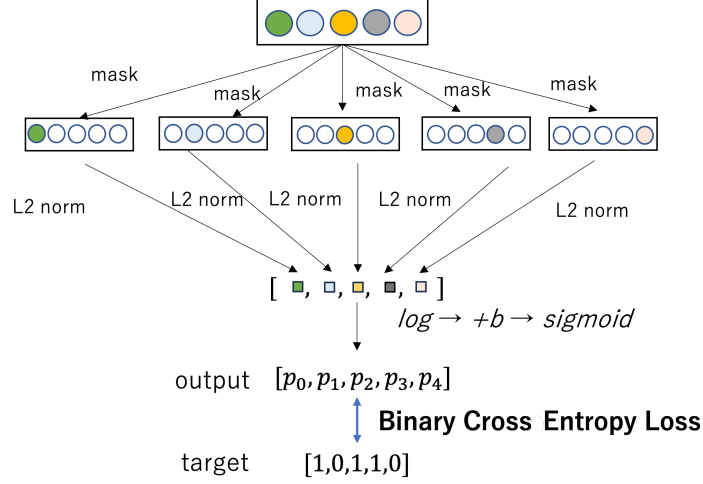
mask

mask

mask

mask

mask

L2 norm

L2 norm

L2 norm

L2 norm

L2 norm

[ , , , , ]

$log \rightarrow +b \rightarrow sigmoid$

output $[p_0, p_1, p_2, p_3, p_4]$

Binary Cross Entropy Loss

target [1,0,1,1,0]